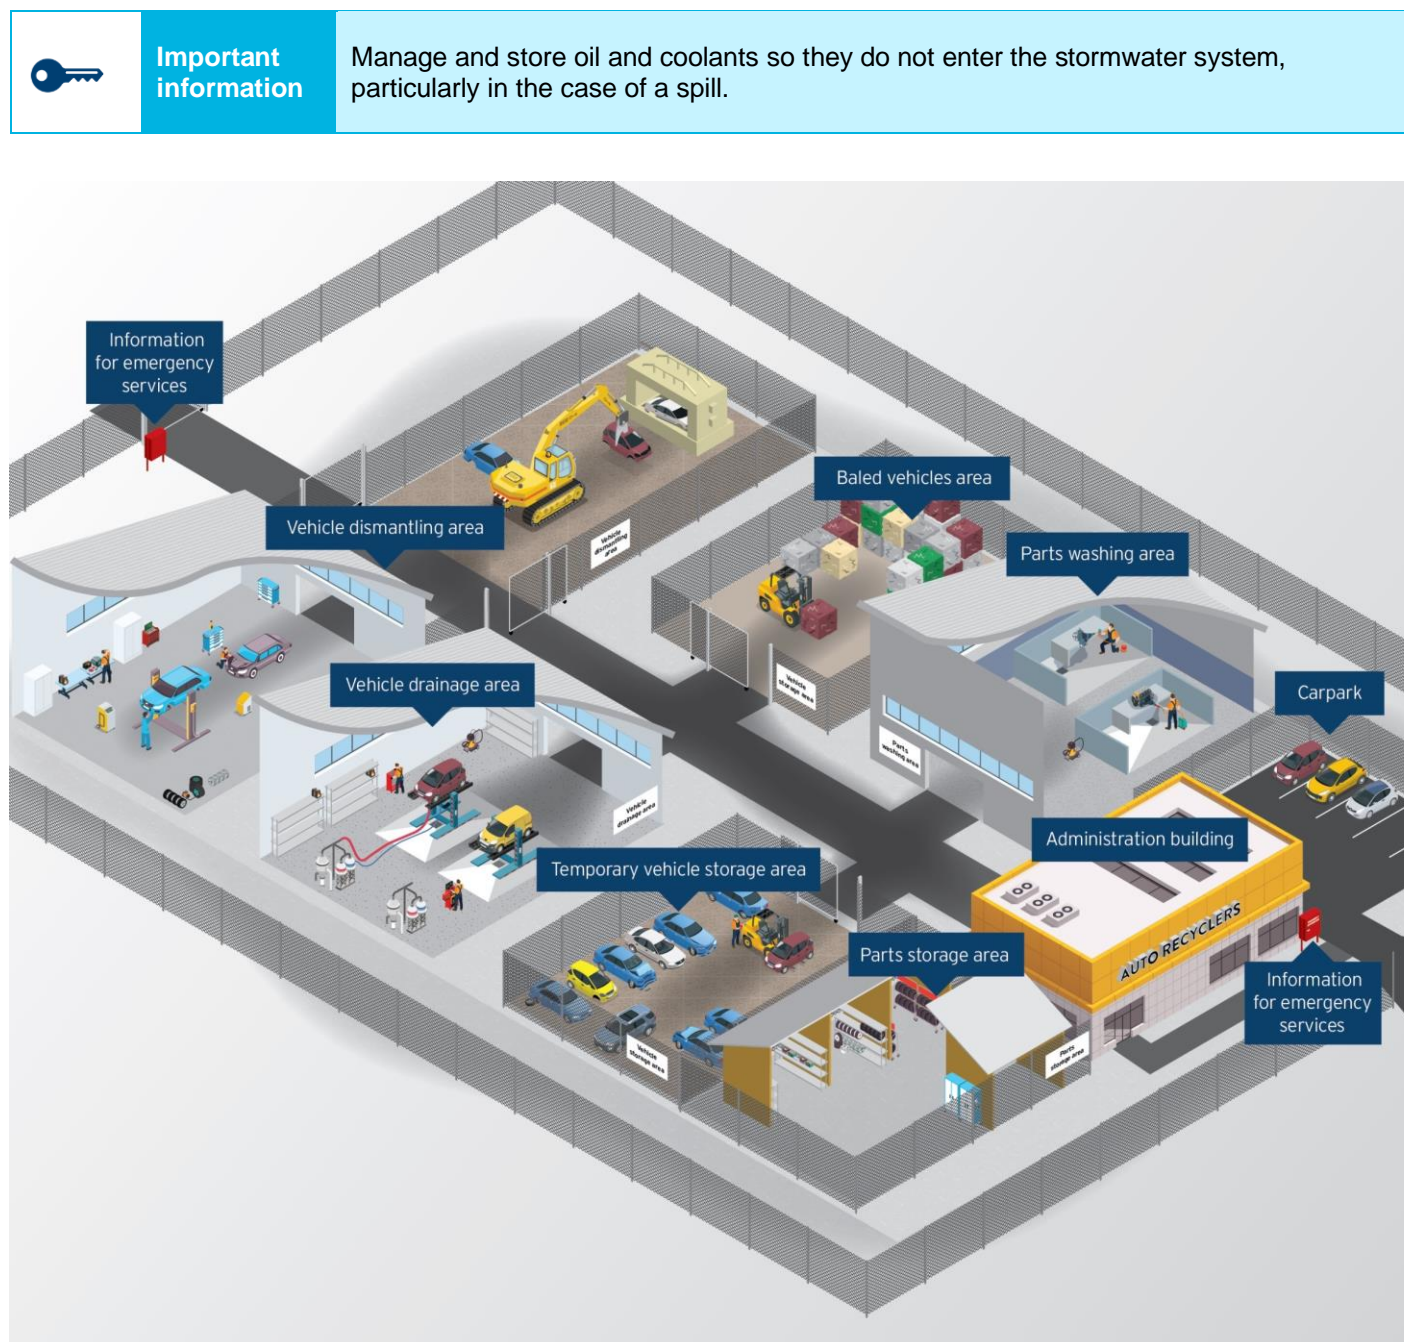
Important information

Manage and store oil and coolants so they do not enter the stormwater system, particularly in the case of a spill.

Information for emergency services

Vehicle dismantling area

Vehicle dismantling area

Baled vehicles area

Parts washing area

Vehicle drainage area

Vehicle storage area

Parts washing area

Carpark

Vehicle drainage area

Administration building

Temporary vehicle storage area

AUTO RECYCLERS

Parts storage area

Information for emergency services

Vehicle storage area

Parts storage area